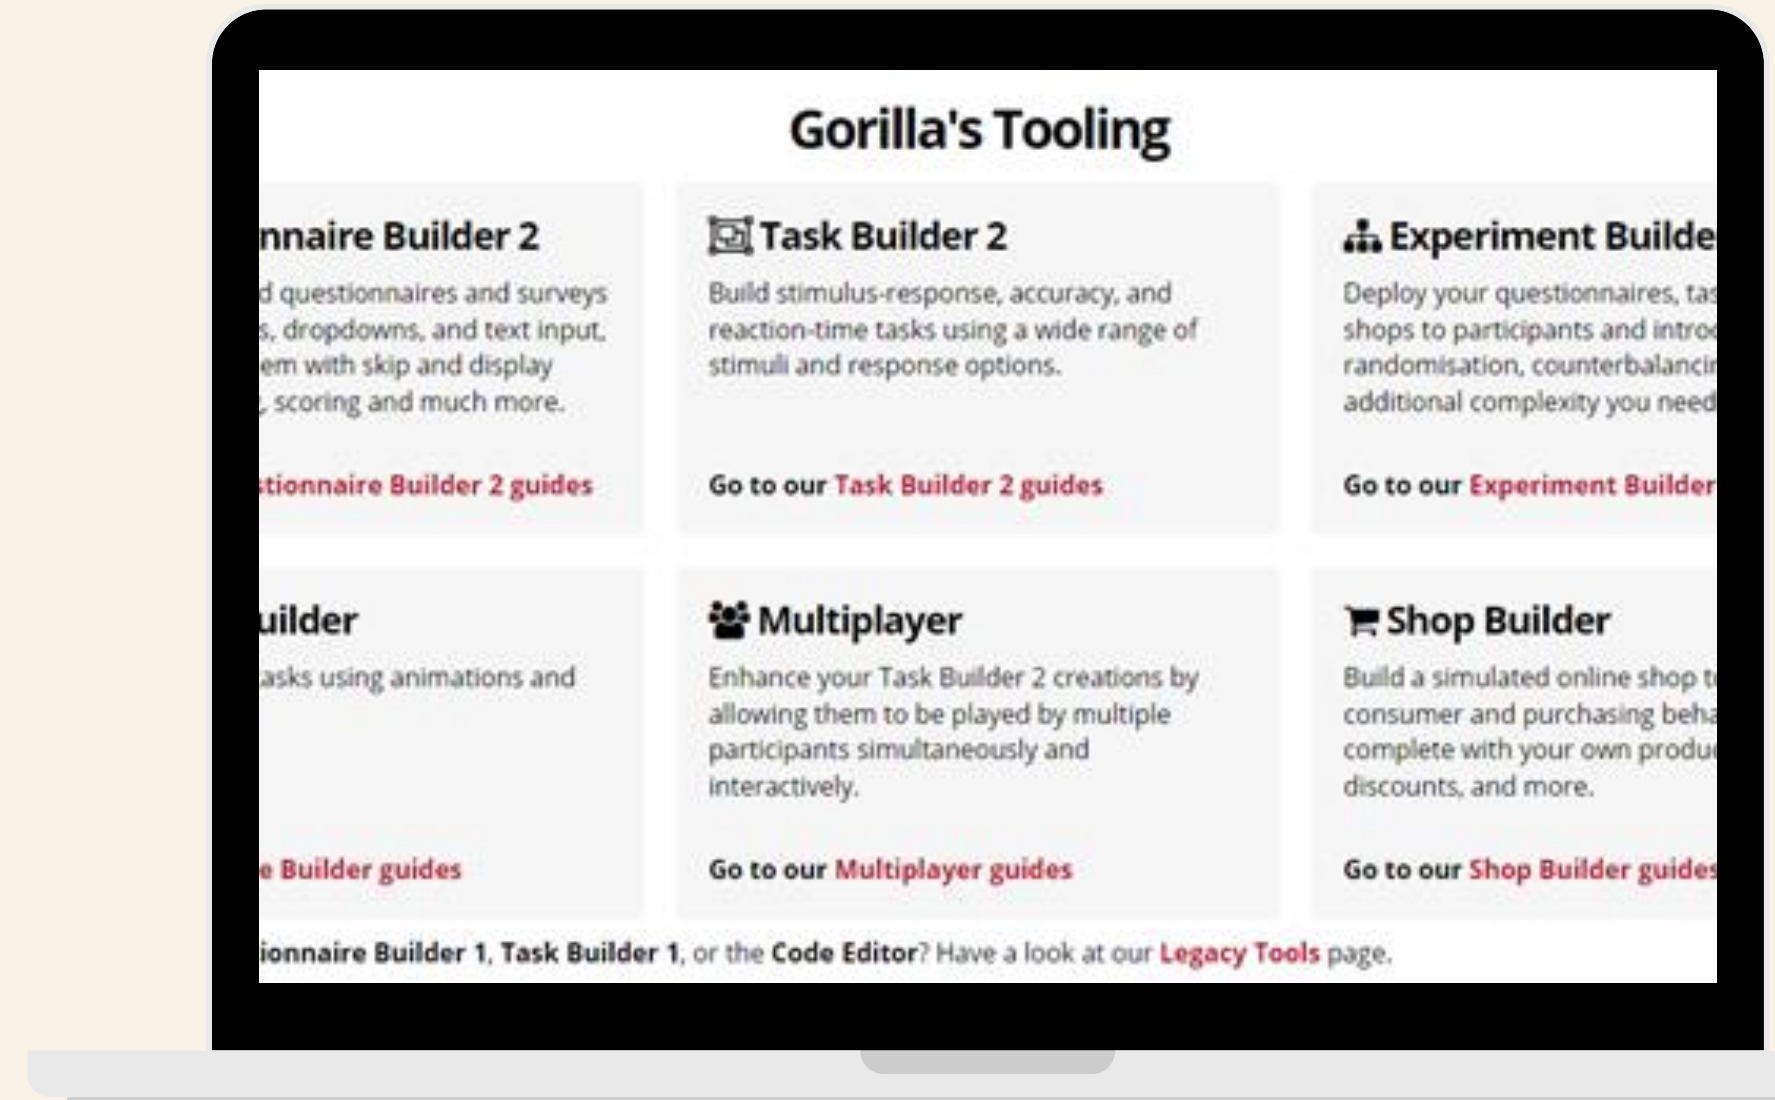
Gorilla's Tooling

nnaire Builder 2

d questionnaires and surveys s, dropdowns, and text input, em with skip and display , scoring and much more.

tionnaire Builder 2 guides

Task Builder 2

Build stimulus-response, accuracy, and reaction-time tasks using a wide range of stimuli and response options.

Go to our Task Builder 2 guides

Experiment Builde

Deploy your questionnaires, tas shops to participants and intro randomisation, counterbalanci additional complexity you need

Go to our Experiment Builder

uilder

asks using animations and

e Builder guides

Multiplayer

Enhance your Task Builder 2 creations by allowing them to be played by multiple participants simultaneously and interactively.

Go to our Multiplayer guides

Shop Builder

Build a simulated online shop t consumer and purchasing beha complete with your own produ discounts, and more.

Go to our Shop Builder guides

ionnaire Builder 1, Task Builder 1, or the Code Editor? Have a look at our Legacy Tools page.